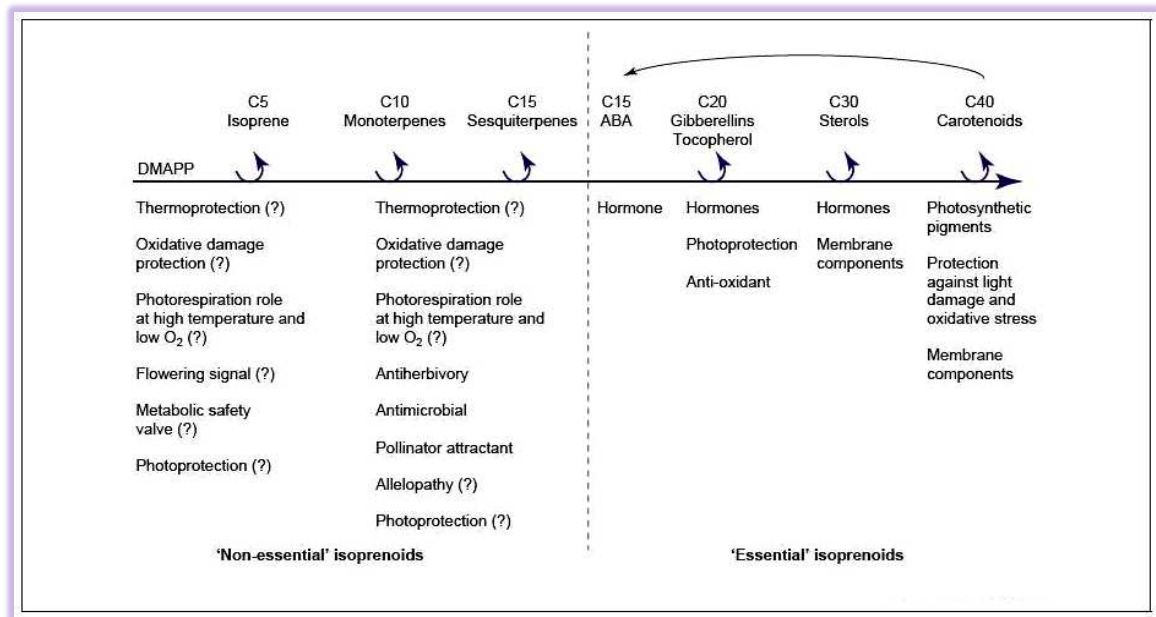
C5
Isoprene

C10
Monoterpenes

C15
Sesquiterpenes

C15
ABA

C20
Gibberellins
Tocopherol

C30
Sterols

C40
Carotenoids

DMAPP

Thermoprotection (?)

Oxidative damage protection (?)

Photorespiration role at high temperature and low $O_2$ (?)

Flowering signal (?)

Metabolic safety valve (?)

Photoprotection (?)

Thermoprotection (?)

Oxidative damage protection (?)

Photorespiration role at high temperature and low $O_2$ (?)

Antiherbivory

Antimicrobial

Pollinator attractant

Allelopathy (?)

Photoprotection (?)

Hormone

Hormones

Photoprotection

Anti-oxidant

Hormones

Membrane components

Photosynthetic pigments

Protection against light damage and oxidative stress

Membrane components

'Non-essential' isoprenoids

'Essential' isoprenoids